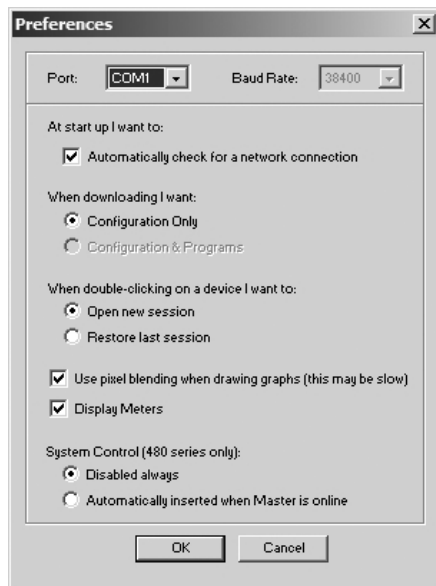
Preferences

Port: COM1

Baud Rate: 38400

At start up I want to:

Automatically check for a network connection

When downloading I want:

Configuration Only

Configuration & Programs

When double-clicking on a device I want to:

Open new session

Restore last session

Use pixel blending when drawing graphs (this may be slow)

Display Meters

System Control (480 series only):

Disabled always

Automatically inserted when Master is online

OK

Cancel